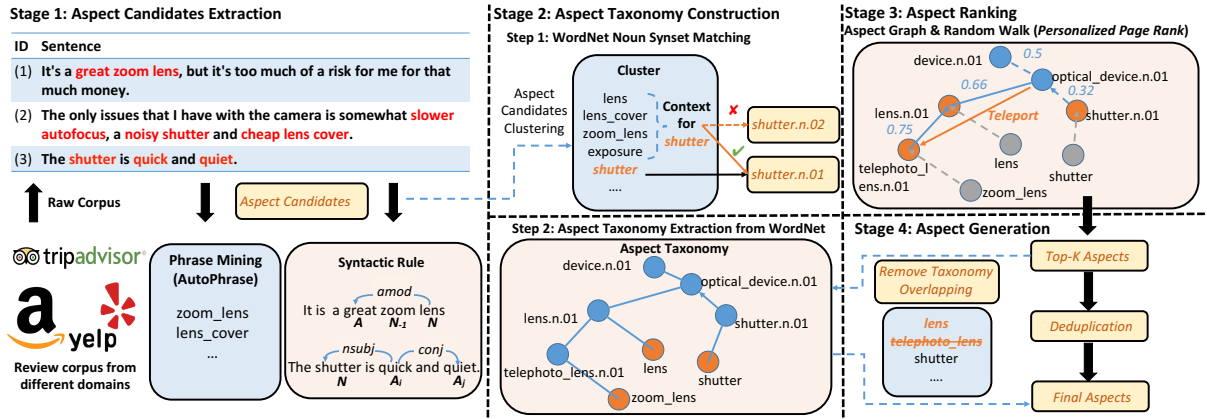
Stage 1: Aspect Candidates Extraction

| ID | Sentence |
|---|---|
| (1) | It's a great zoom lens, but it's too much of a risk for me for that much money. |
| (2) | The only issues that I have with the camera is somewhat slower autofocus, a noisy shutter and cheap lens cover. |
| (3) | The shutter is quick and quiet. |

Raw Corpus

Aspect Candidates

tripadvisor

yelp

Review corpus from different domains

Phrase Mining (AutoPhrase)

zoom_lens
lens_cover
...

Syntactic Rule

amod
It is a great zoom lens
A $N_{-1}$ N

nsubj conj
The shutter is quick and quiet.
N $A_i$ $A_j$

Stage 2: Aspect Taxonomy Construction

Step 1: WordNet Noun Synset Matching

Aspect Candidates Clustering

Cluster

lens
lens_cover
zoom_lens
exposure
shutter
....

Context for shutter

shutter.n.02

shutter.n.01

Step 2: Aspect Taxonomy Extraction from WordNet

Aspect Taxonomy

device.n.01
optical_device.n.01
lens.n.01
shutter.n.01
telephoto_lens.n.01
lens
shutter
zoom_lens

Stage 3: Aspect Ranking

Aspect Graph & Random Walk (Personalized Page Rank)

device.n.01
0.5
optical_device.n.01
0.66
0.32
lens.n.01
shutter.n.01
Teleport
0.75
telephoto_lens.n.01
lens
shutter
zoom_lens

Stage 4: Aspect Generation

Top-K Aspects

Remove Taxonomy Overlapping

Deduplication

lens
telephoto_lens
shutter
....

Final Aspects